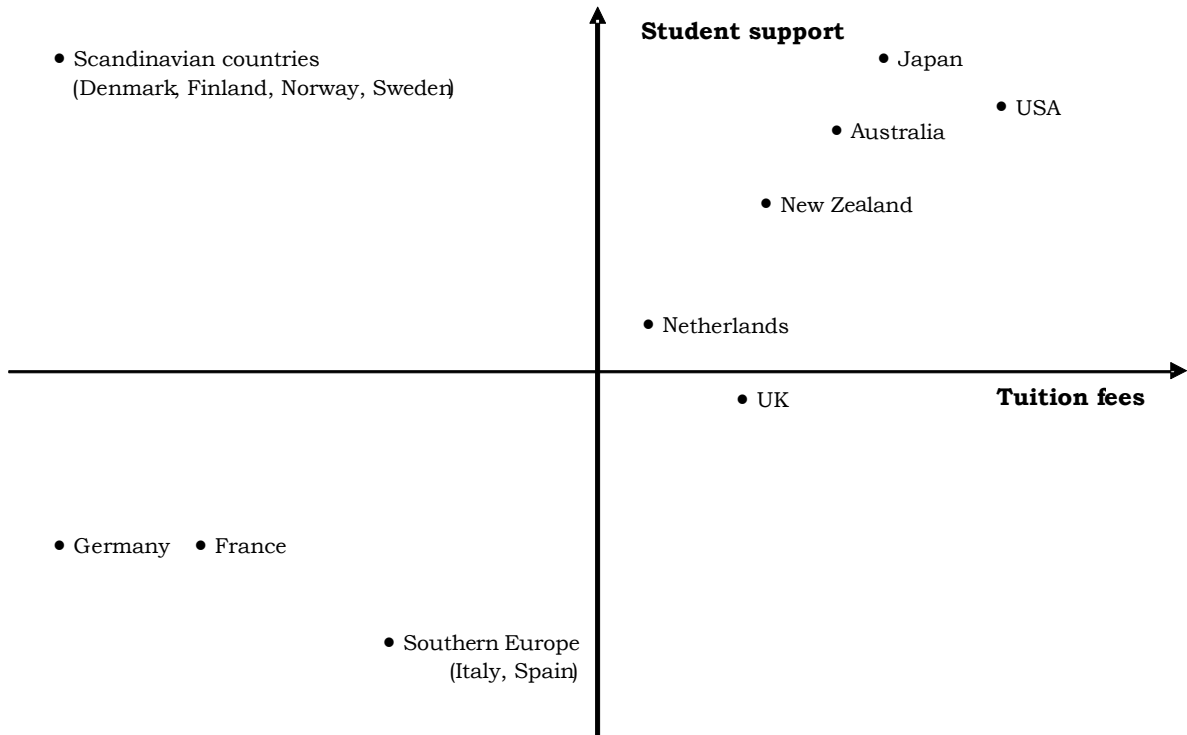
Student support

• Scandinavian countries (Denmark, Finland, Norway, Sweden)

• Japan

• USA

• Australia

• New Zealand

• Netherlands

• UK

Tuition fees

• Germany • France

• Southern Europe (Italy, Spain)